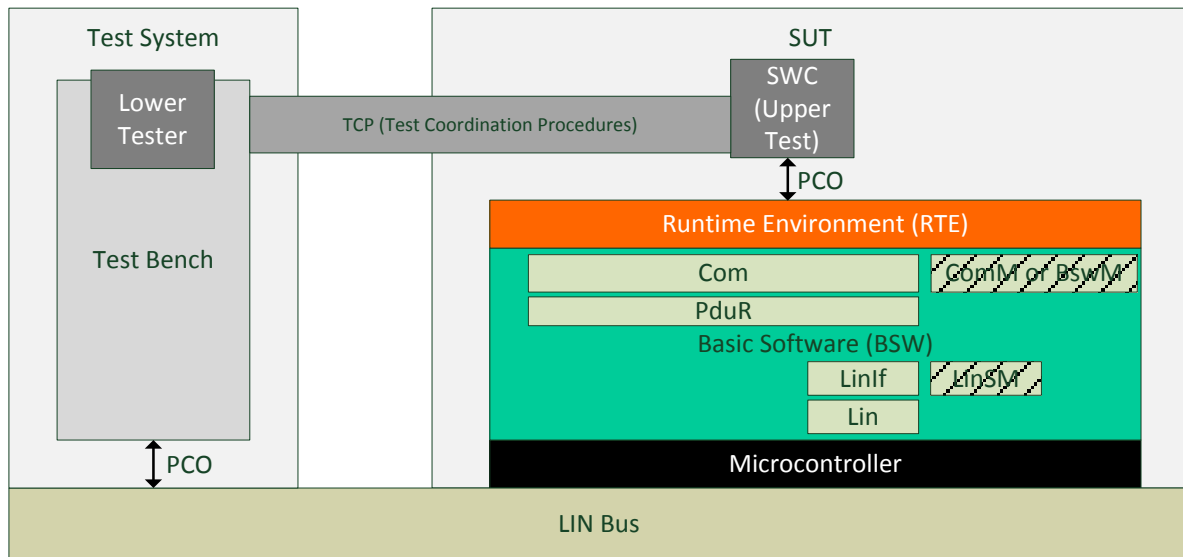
Test System

Lower Tester

Test Bench

PCO

TCP (Test Coordination Procedures)

SUT

SWC (Upper Test)

PCO

Runtime Environment (RTE)

Com

ComM or BswM

PduR

Basic Software (BSW)

LinIf

LinSM

Lin

Microcontroller

LIN Bus